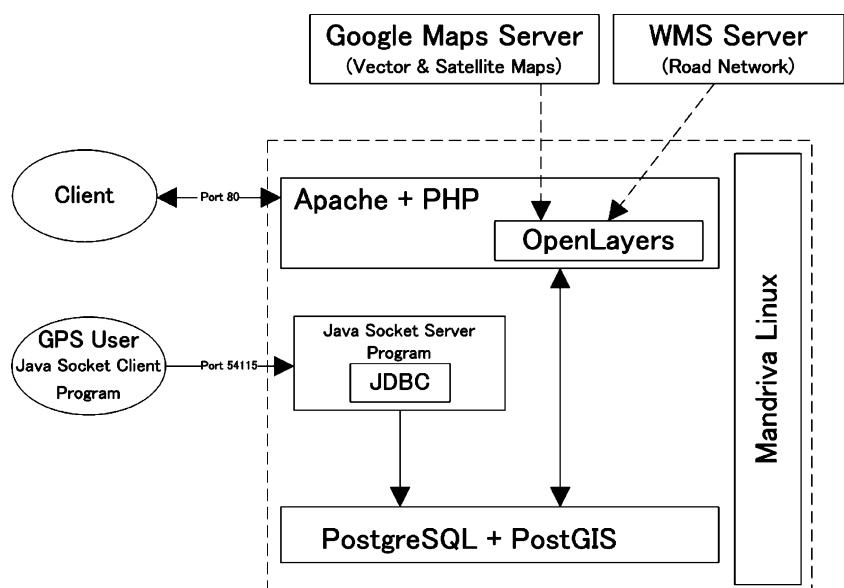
Google Maps Server
(Vector & Satellite Maps)

WMS Server
(Road Network)

Client

Port 80

Apache + PHP

OpenLayers

Mandriva Linux

GPS User
Java Socket Client Program

Port 54115

Java Socket Server Program

JDBC

PostgreSQL + PostGIS